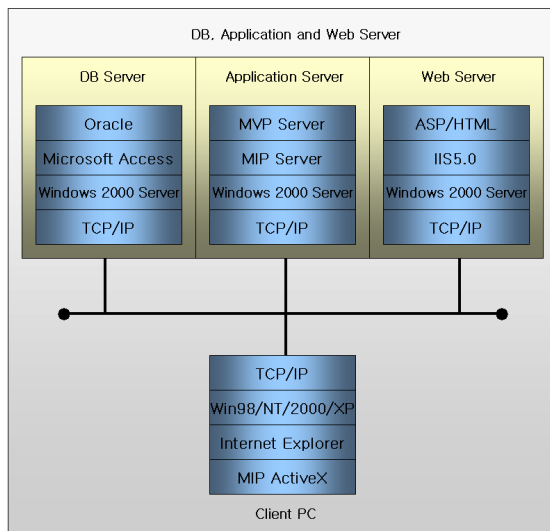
DB, Application and Web Server

DB Server

Oracle

Microsoft Access

Windows 2000 Server

TCP/IP

Application Server

MVP Server

MIP Server

Windows 2000 Server

TCP/IP

Web Server

ASP/HTML

IIS5.0

Windows 2000 Server

TCP/IP

TCP/IP

Win98/NT/2000/XP

Internet Explorer

MIP ActiveX

Client PC